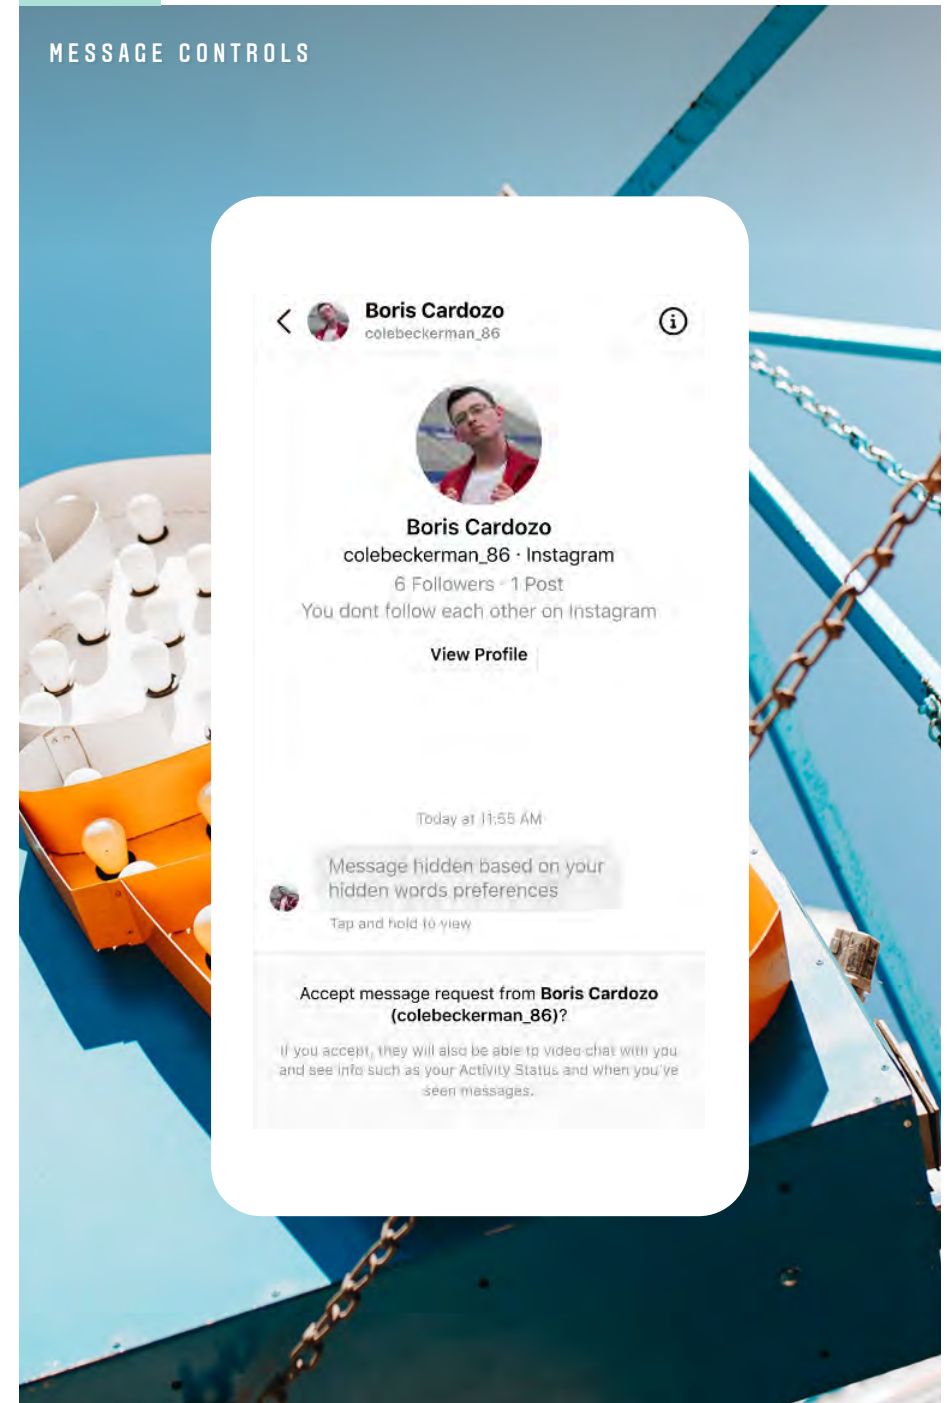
MESSAGE CONTROLS

Boris Cardozo
colebeckerman_86

Boris Cardozo
colebeckerman_86 · Instagram
6 Followers · 1 Post
You dont follow each other on Instagram

View Profile

Today at 11:55 AM

Message hidden based on your hidden words preferences

Tap and hold to view

Accept message request from **Boris Cardozo (colebeckerman_86)**?

If you accept, they will also be able to video chat with you and see info such as your Activity Status and when you've seen messages.